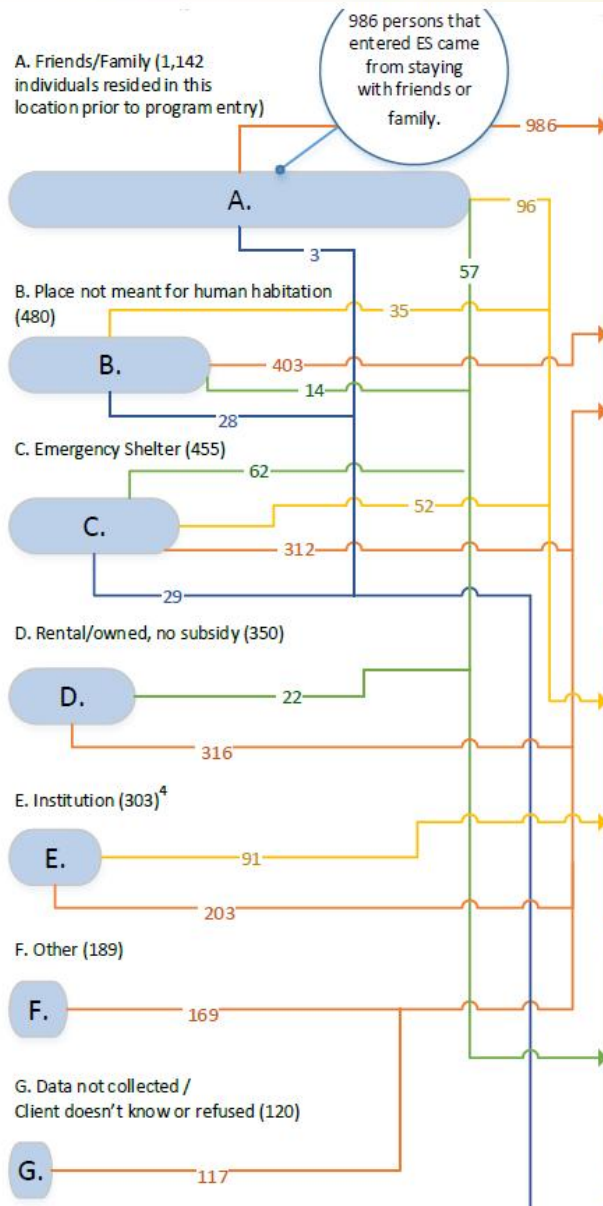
986 persons that entered ES came from staying with friends or family.

A. Friends/Family (1,142 individuals resided in this location prior to program entry)

986

A.

96

3

57

B. Place not meant for human habitation (480)

35

B.

403

14

28

C. Emergency Shelter (455)

62

C.

52

312

29

D. Rental/owned, no subsidy (350)

D.

22

316

E. Institution (303)$^4$

E.

91

203

F. Other (189)

F.

169

G. Data not collected / Client doesn't know or refused (120)

G.

117